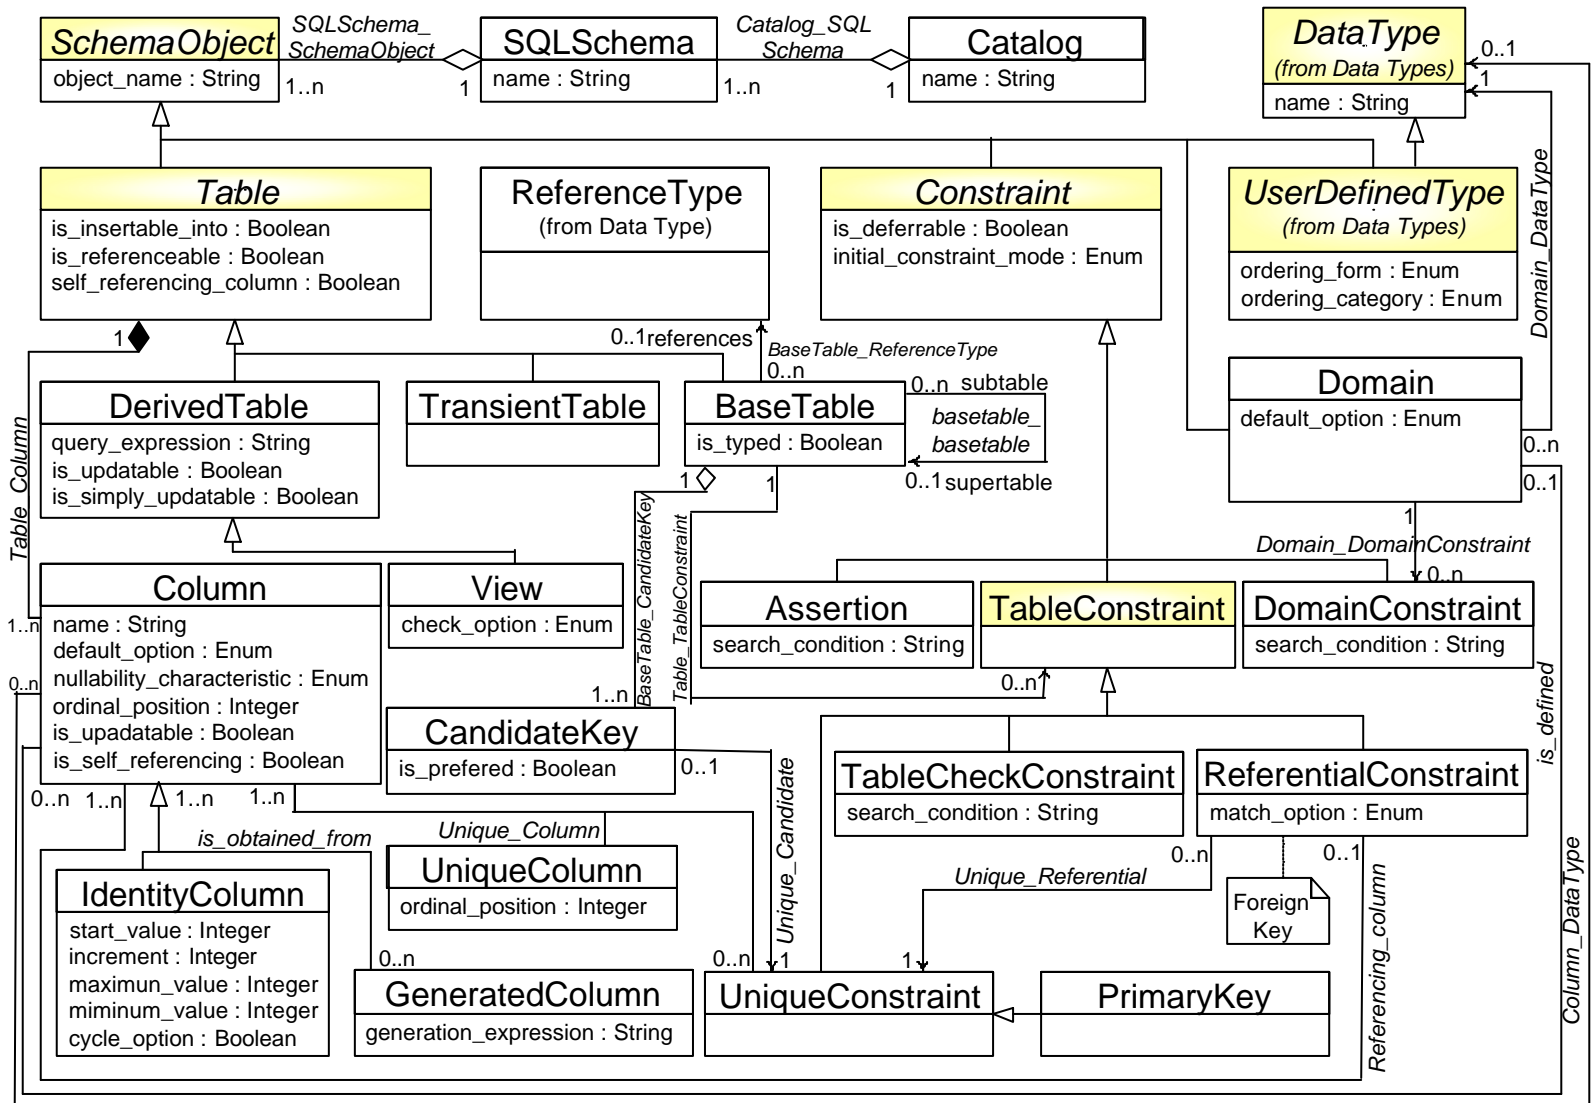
SchemaObject
object_name : String

SQLSchema_SchemaObject
1..n
1

SQLSchema
name : String

Catalog_SQL Schema
1..n
1

Catalog
name : String

DataType
(from Data Types)
name : String

0..1
1

Table
is_insertable_into : Boolean
is_referenceable : Boolean
self_referencing_column : Boolean

ReferenceType
(from Data Type)

Constraint
is_deferrable : Boolean
initial_constraint_mode : Enum

UserDefinedType
(from Data Types)
ordering_form : Enum
ordering_category : Enum

Domain_DataType

1
Table_Column

0..1references
BaseTable_ReferenceType
0..n

DerivedTable
query_expression : String
is_updatable : Boolean
is_simply_updatable : Boolean

TransientTable

BaseTable
is_typed : Boolean

0..n subtable
basetable_basetable
0..1 supertable

Domain
default_option : Enum

0..n
0..1

1
BaseTable_CandidateKey
Table_TableConstraint
1

1
Domain_DomainConstraint
0..n

Column
name : String
default_option : Enum
nullability_characteristic : Enum
ordinal_position : Integer
is_upadatable : Boolean
is_self_referencing : Boolean

1..n
0..n

View
check_option : Enum

Assertion
search_condition : String

TableConstraint

DomainConstraint
search_condition : String

0..n

is_defined

1..n

CandidateKey
is_prefered : Boolean

0..1

Unique_Candidate

TableCheckConstraint
search_condition : String

ReferentialConstraint
match_option : Enum

0..n 1..n 1..n 1..n

is_obtained_from

Unique_Column

UniqueColumn
ordinal_position : Integer

0..n
0..1

Unique_Referential

Foreign Key

Referencing_column

Column_DataType

IdentityColumn
start_value : Integer
increment : Integer
maximun_value : Integer
miminum_value : Integer
cycle_option : Boolean

0..n

GeneratedColumn
generation_expression : String

0..n
1

UniqueConstraint

1

PrimaryKey